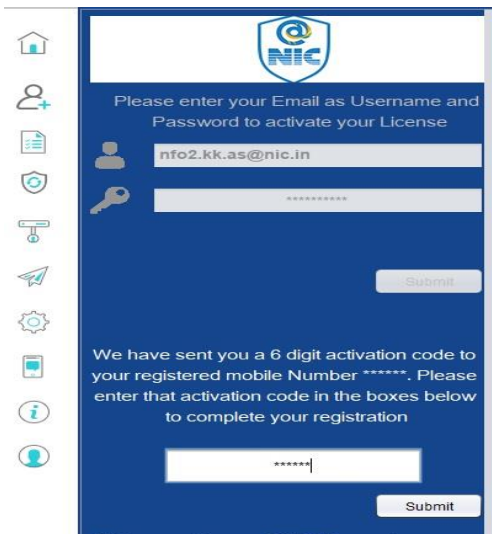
@
NIC

Please enter your Email as Username and Password to activate your License

nfo2.kk.as@nic.in

***********

Submit

We have sent you a 6 digit activation code to your registered mobile Number ******. Please enter that activation code in the boxes below to complete your registration

******

Submit